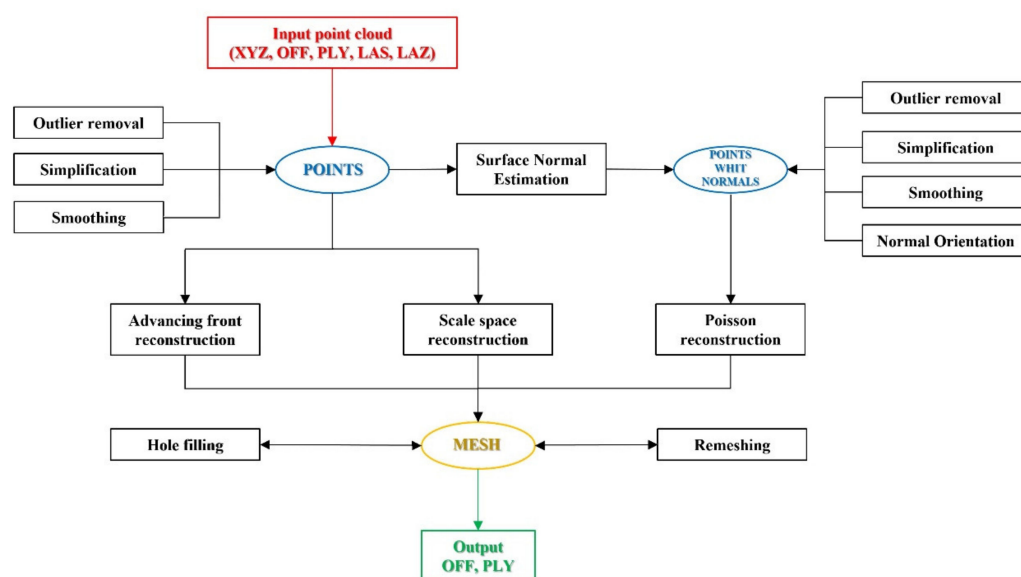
Input point cloud
(XYZ, OFF, PLY, LAS, LAZ)

Outlier removal

Simplification

Smoothing

POINTS

Surface Normal Estimation

POINTS WHIT NORMALS

Outlier removal

Simplification

Smoothing

Normal Orientation

Advancing front reconstruction

Scale space reconstruction

Poisson reconstruction

Hole filling

MESH

Remeshing

Output
OFF, PLY